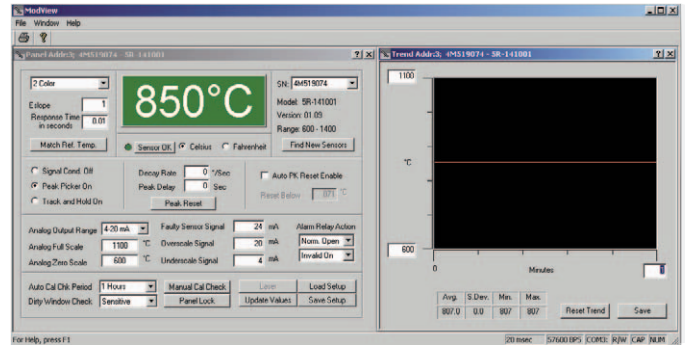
ModView
File Window Help
Panel Addr:3; 4M519074 - SR-141001
2 Color
E-slope 1
Response Time in seconds 0.01
Match Ref. Temp.
850°C
Sensor OK Celsius Fahrenheit
SN: 4M519074
Model: SR-141001
Version: 01.09
Range: 600 - 1400
Find New Sensors
Signal Cond. Off
Peak Picker On
Track and Hold On
Decay Rate 0 °/Sec
Peak Delay 0 Sec
Peak Reset
Auto PK Reset Enable
Reset Below 871 °C
Analog Output Range 4-20 mA
Analog Full Scale 1100 °C
Analog Zero Scale 600 °C
Faulty Sensor Signal 24 mA
Overscale Signal 20 mA
Underscale Signal 4 mA
Alarm Relay Action
Norm. Open
Invalid On
Auto Cal Chk Period 1 Hours
Dirty Window Check Sensitive
Manual Cal Check
Panel Lock
Laser
Update Values
Load Setup
Save Setup
Trend Addr:3; 4M519074 - SR-141001
1100
°C
600
0
Minutes
8
| Avg. | S.Dev. | Min. | Max. |
|---|---|---|---|
| 807.0 | 0.0 | 807 | 807 |
Reset Trend
Save
For Help, press F1
20 msec 57600 BPS COM3: R/W CAP NUM